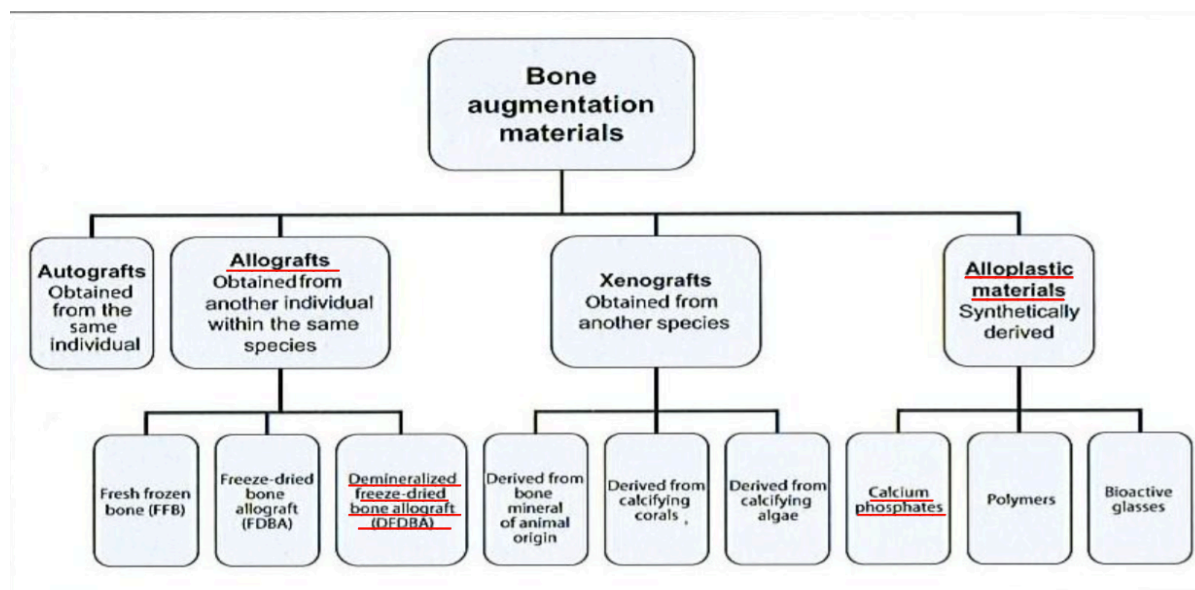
Bone augmentation materials

Autografts
Obtained from the same individual

Allografts
Obtained from another individual within the same species

Xenografts
Obtained from another species

Alloplastic materials
Synthetically derived

Fresh frozen bone (FFB)

Freeze-dried bone allograft (FDBA)

Demineralized freeze-dried bone allograft (DFDBA)

Derived from bone mineral of animal origin

Derived from calcifying corals ,

Derived from calcifying algae

Calcium phosphates

Polymers

Bioactive glasses